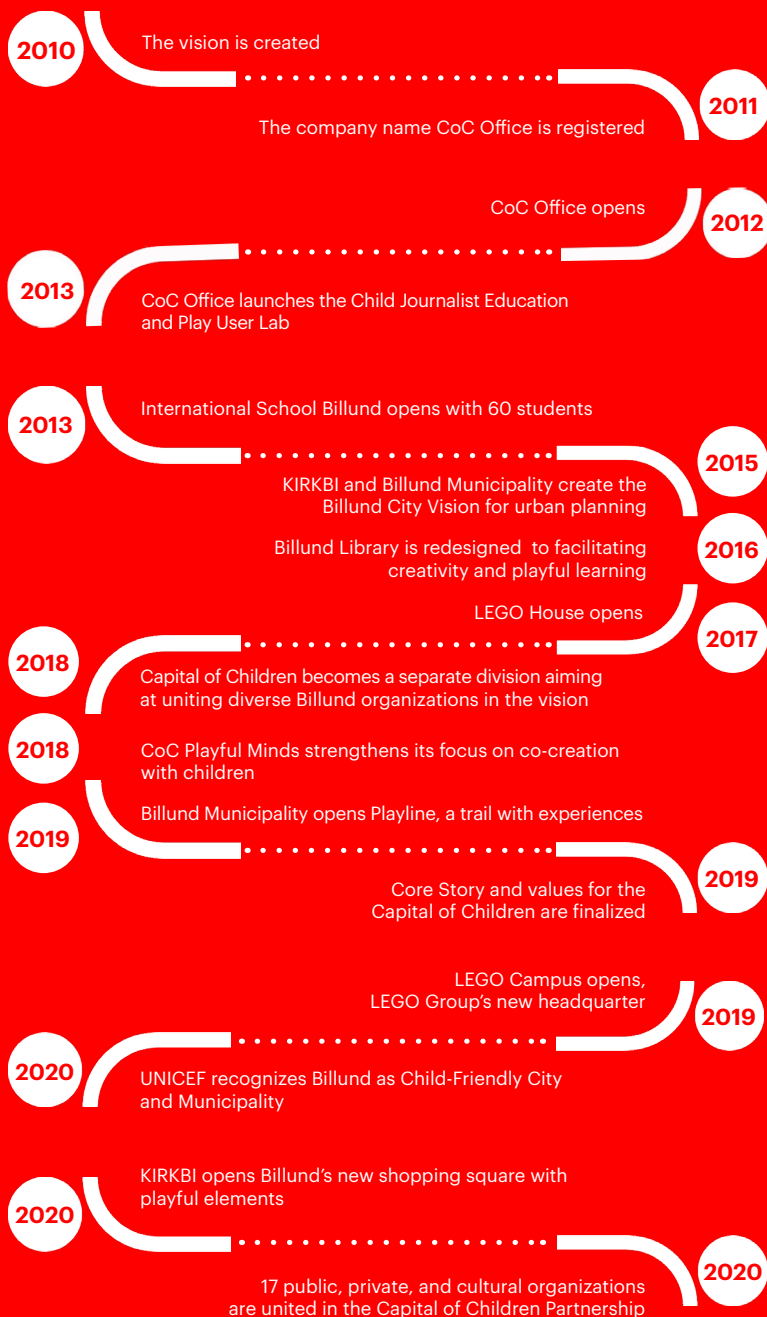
2010
The vision is created

2011
The company name CoC Office is registered

CoC Office opens
2012

2013
CoC Office launches the Child Journalist Education and Play User Lab

2013
International School Billund opens with 60 students

2015
KIRKBI and Billund Municipality create the Billund City Vision for urban planning

2016
Billund Library is redesigned to facilitating creativity and playful learning

LEGO House opens
2017

2018
Capital of Children becomes a separate division aiming at uniting diverse Billund organizations in the vision

2018
CoC Playful Minds strengthens its focus on co-creation with children

2019
Billund Municipality opens Playline, a trail with experiences

2019
Core Story and values for the Capital of Children are finalized

LEGO Campus opens, LEGO Group's new headquarter
2019

2020
UNICEF recognizes Billund as Child-Friendly City and Municipality

2020
KIRKBI opens Billund's new shopping square with playful elements

2020
17 public, private, and cultural organizations are united in the Capital of Children Partnership